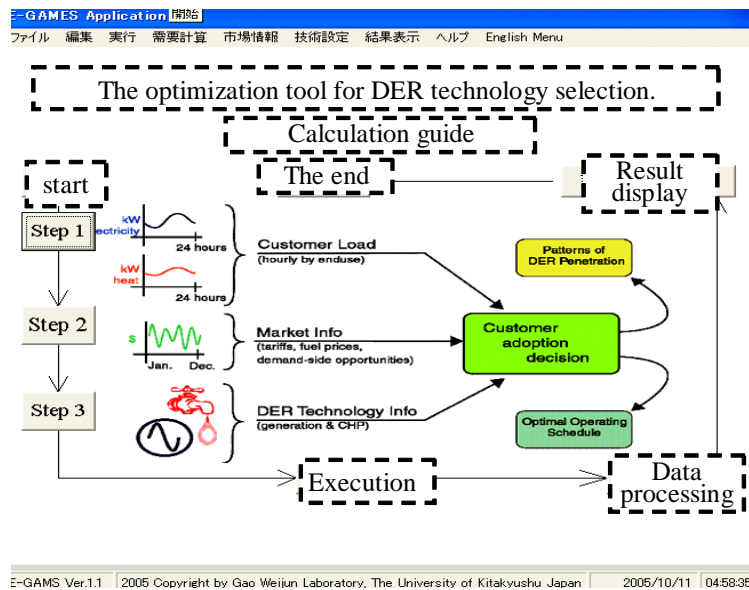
E-GAMES Application 開始

ファイル 編集 実行 需要計算 市場情報 技術設定 結果表示 ヘルプ English Menu

The optimization tool for DER technology selection.

Calculation guide

start

The end

Result display

Step 1

kW ectricity

24 hours

kW heat

24 hours

Customer Load
(hourly by enduse)

Patterns of DER Penetration

Step 2

$

Jan. Dec.

Market Info
(tariffs, fuel prices, demand-side opportunities)

Customer adoption decision

Step 3

DER Technology Info
(generation & CHP)

Optimal Operating Schedule

Execution

Data processing

E-GAMS Ver.1.1 | 2005 Copyright by Gao Weijun Laboratory, The University of Kitakyushu Japan | 2005/10/11 | 04:58:35